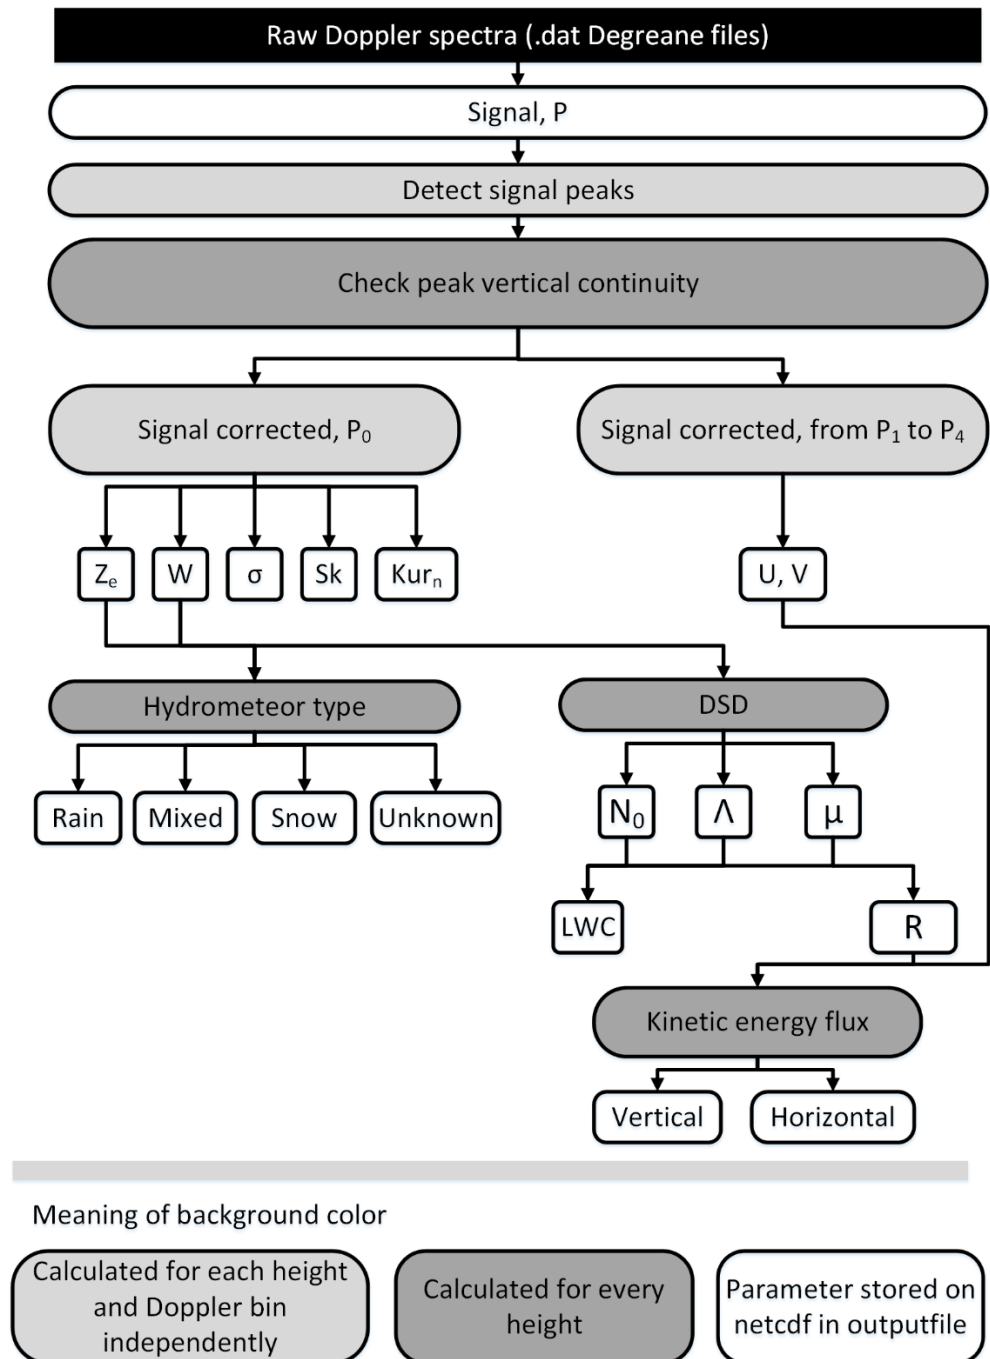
Raw Doppler spectra (.dat Degreane files)

Signal, P

Detect signal peaks

Check peak vertical continuity

Signal corrected, $P_0$

Signal corrected, from $P_1$ to $P_4$

$Z_e$

W

σ

Sk

$Kur_n$

U, V

Hydrometeor type

DSD

Rain

Mixed

Snow

Unknown

$N_0$

Λ

μ

LWC

R

Kinetic energy flux

Vertical

Horizontal

Meaning of background color

Calculated for each height and Doppler bin independently

Calculated for every height

Parameter stored on netcdf in outputfile